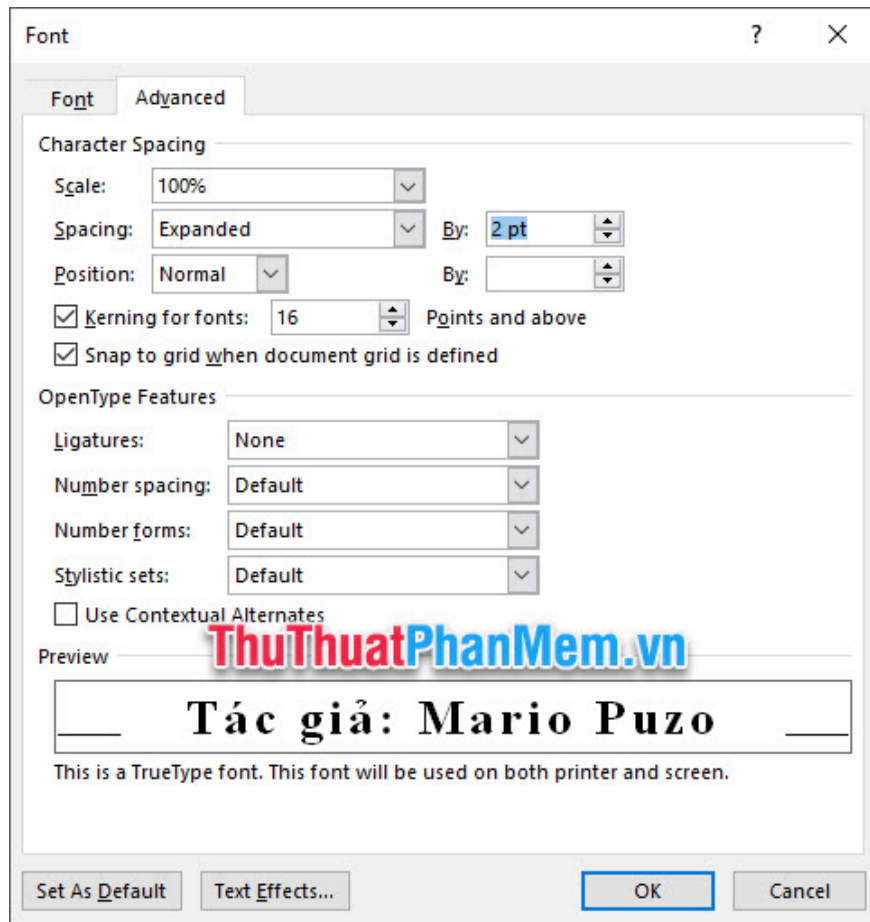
Font

?

Font

Advanced

Character Spacing

Scale: 100%

Spacing: Expanded

By: 2 pt

Position: Normal

By:

Kerning for fonts: 16 Points and above

Snap to grid when document grid is defined

OpenType Features

Ligatures: None

Number spacing: Default

Number forms: Default

Stylistic sets: Default

Use Contextual Alternates

ThuThuatPhanMem.vn

Preview

Tác giả: Mario Puzo

This is a TrueType font. This font will be used on both printer and screen.

Set As Default

Text Effects...

OK

Cancel